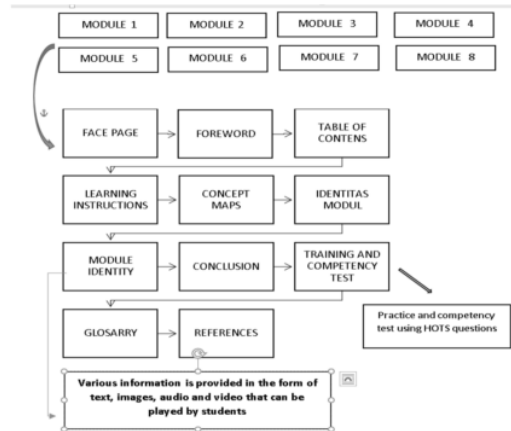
MODULE 1
MODULE 2
MODULE 3
MODULE 4
MODULE 5
MODULE 6
MODULE 7
MODULE 8

FACE PAGE
FOREWORD
TABLE OF CONTENS

LEARNING INSTRUCTIONS
CONCEPT MAPS
IDENTITAS MODUL

MODULE IDENTITY
CONCLUSION
TRAINING AND COMPETENCY TEST

Practice and competency test using HOTS questions

GLOSARRY
REFERENCES

Various information is provided in the form of text, images, audio and video that can be played by students